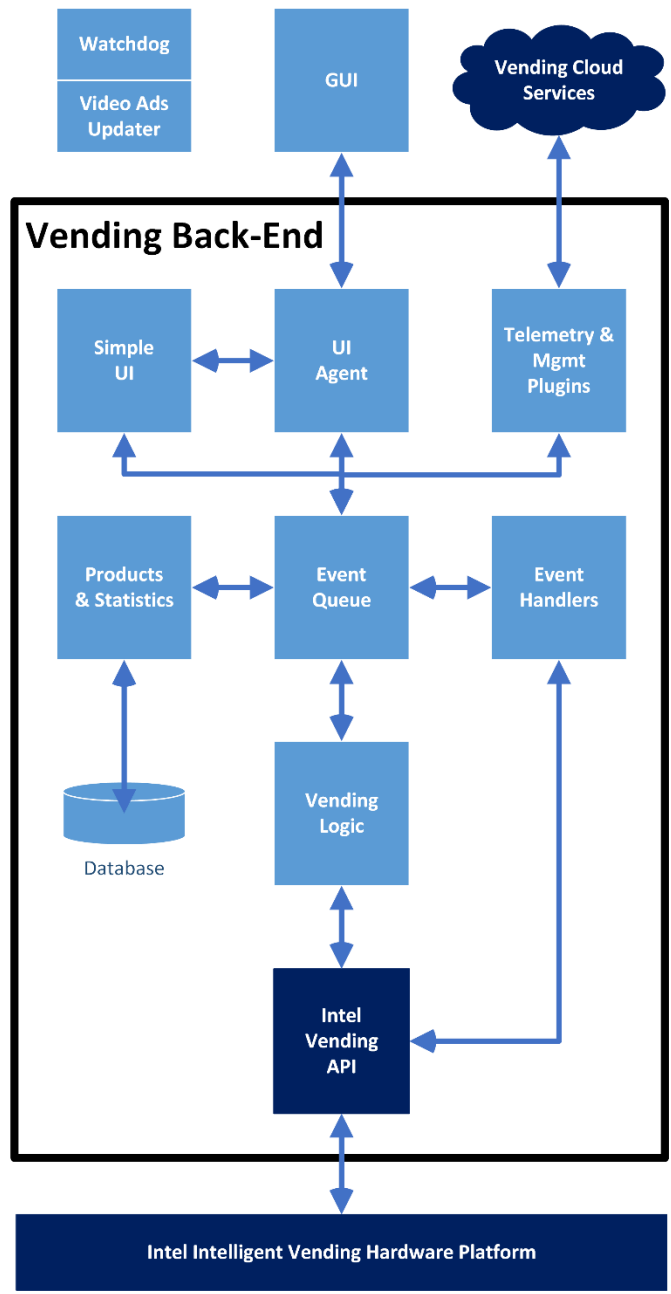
Watchdog

Video Ads Updater

GUI

Vending Cloud Services

Vending Back-End

Simple UI

UI Agent

Telemetry & Mgmt Plugins

Products & Statistics

Event Queue

Event Handlers

Database

Vending Logic

Intel Vending API

Intel Intelligent Vending Hardware Platform